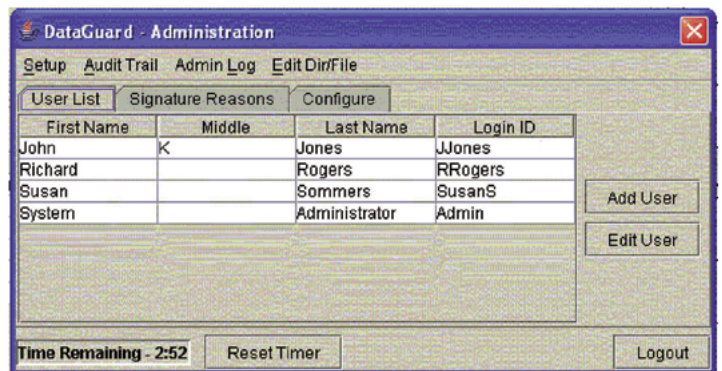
DataGuard - Administration

Setup Audit Trail Admin Log Edit Dir/File

User List Signature Reasons Configure

| First Name | Middle | Last Name | Login ID |
|---|---|---|---|
| John | K | Jones | JJones |
| Richard | | Rogers | RRogers |
| Susan | | Sommers | SusanS |
| System | | Administrator | Admin |

Add User

Edit User

Time Remaining - 2:52

Reset Timer

Logout